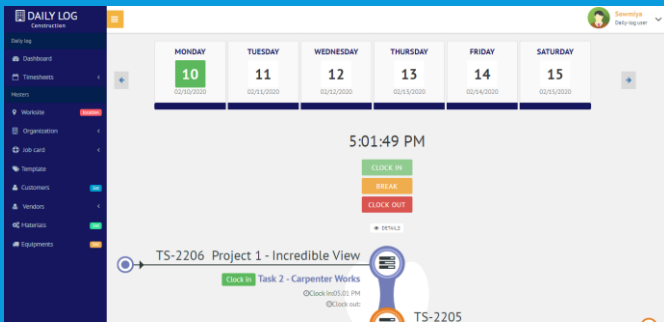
DAILY LOG
Construction

Daily log
Dashboard
Timesheets
Masters
Worksite
Organization
Job card
Template
Customers
Vendors
Materials
Equipments

Sowmiya
Daily-log user

MONDAY
10
02/10/2020

TUESDAY
11
02/11/2020

WEDNESDAY
12
02/12/2020

THURSDAY
13
02/13/2020

FRIDAY
14
02/14/2020

SATURDAY
15
02/15/2020

5:01:49 PM

CLOCK IN
BREAK
CLOCK OUT

DETAILS

TS-2206 Project 1 - Incredible View
Clock In Task 2 - Carpenter Works
Clock In:05:01 PM
Clock out:

TS-2205